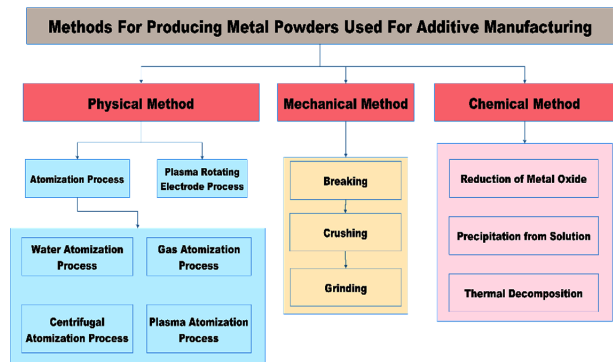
Methods For Producing Metal Powders Used For Additive Manufacturing

Physical Method

Atomization Process

Plasma Rotating Electrode Process

Water Atomization Process

Gas Atomization Process

Centrifugal Atomization Process

Plasma Atomization Process

Mechanical Method

Breaking

Crushing

Grinding

Chemical Method

Reduction of Metal Oxide

Precipitation from Solution

Thermal Decomposition